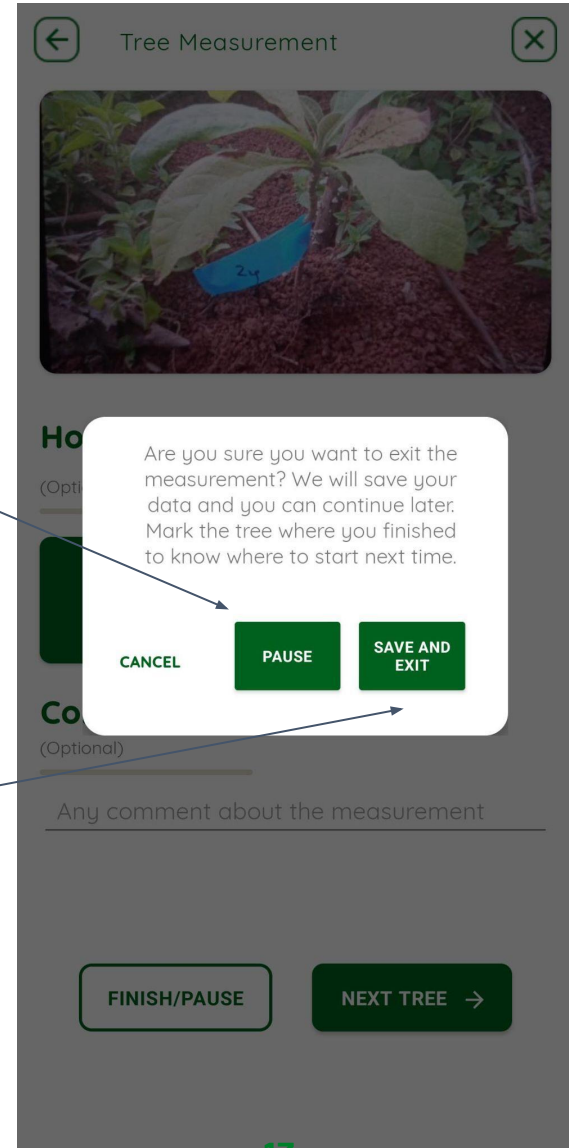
Tree Measurement

24

Ho

(Opti

Are you sure you want to exit the measurement? We will save your data and you can continue later. Mark the tree where you finished to know where to start next time.

CANCEL

PAUSE

SAVE AND EXIT

Co

(Optional)

Any comment about the measurement

FINISH/PAUSE

NEXT TREE →

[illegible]